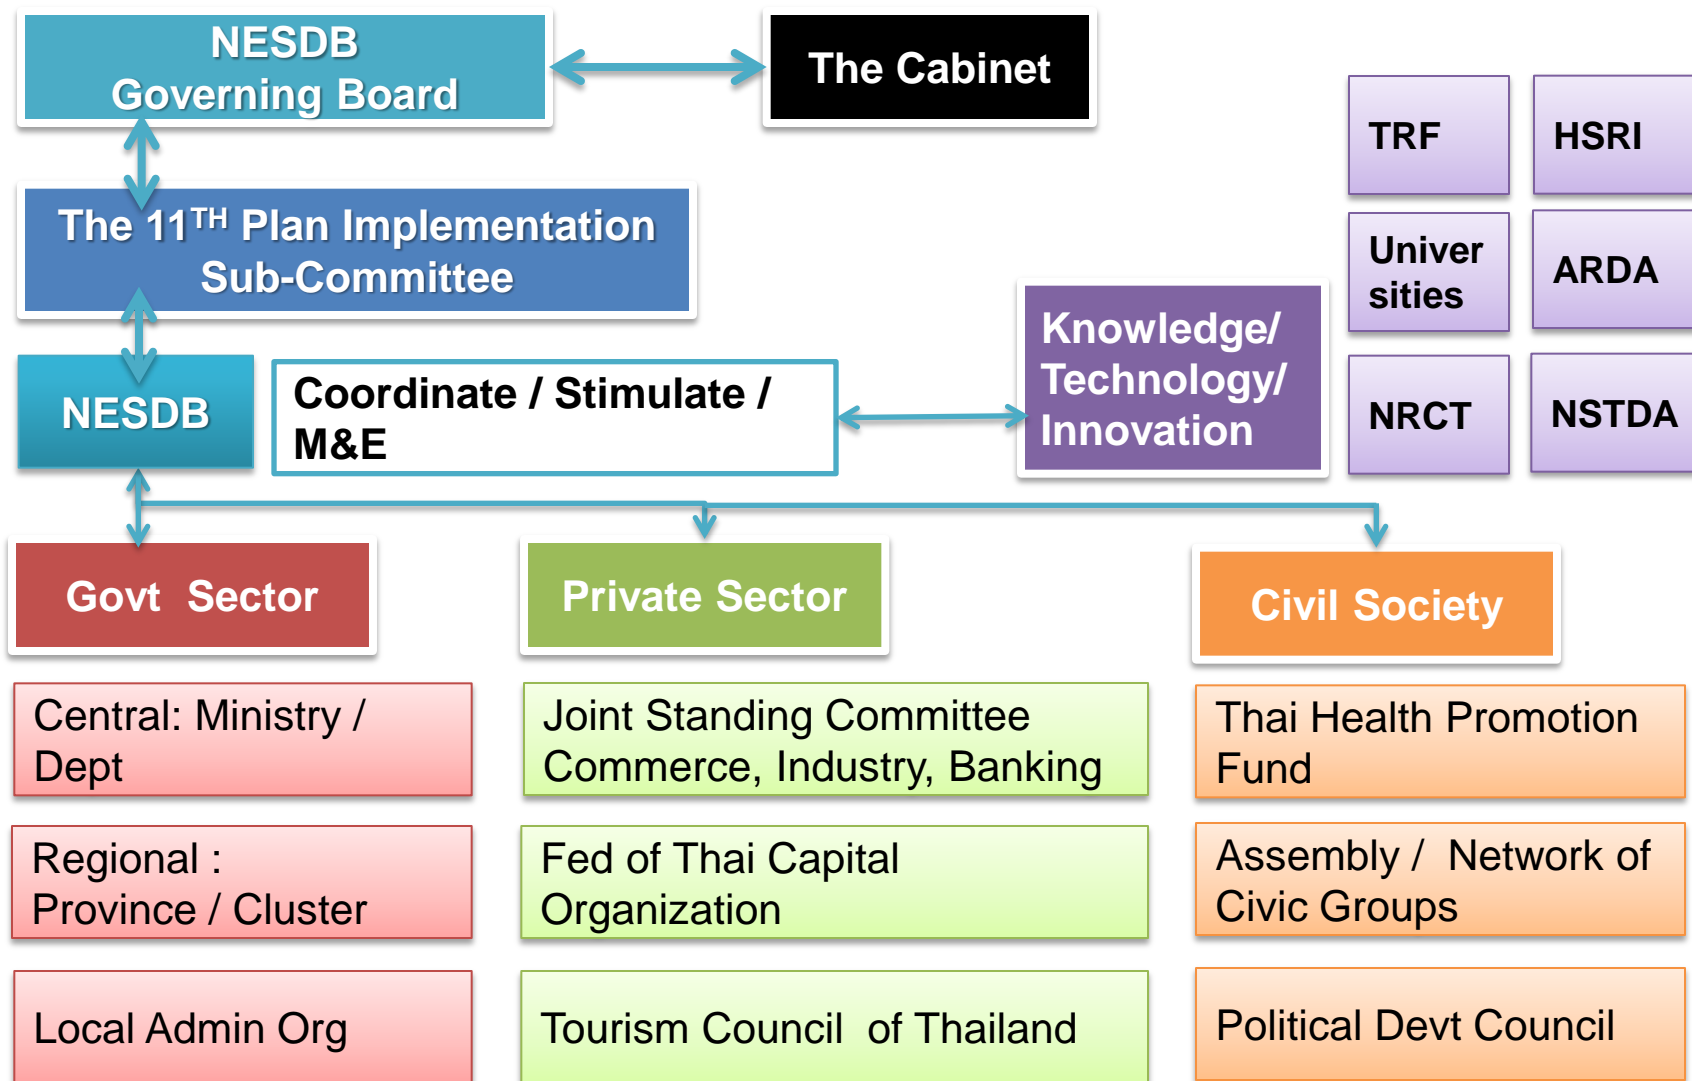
NESDB
Governing Board

The Cabinet

TRF

HSRI

The $11^{TH}$ Plan Implementation Sub-Committee

Univer sities

ARDA

Knowledge/ Technology/ Innovation

NESDB

Coordinate / Stimulate / M&E

NRCT

NSTDA

Govt Sector

Private Sector

Civil Society

Central: Ministry / Dept

Joint Standing Committee Commerce, Industry, Banking

Thai Health Promotion Fund

Regional : Province / Cluster

Fed of Thai Capital Organization

Assembly / Network of Civic Groups

Local Admin Org

Tourism Council of Thailand

Political Devt Council